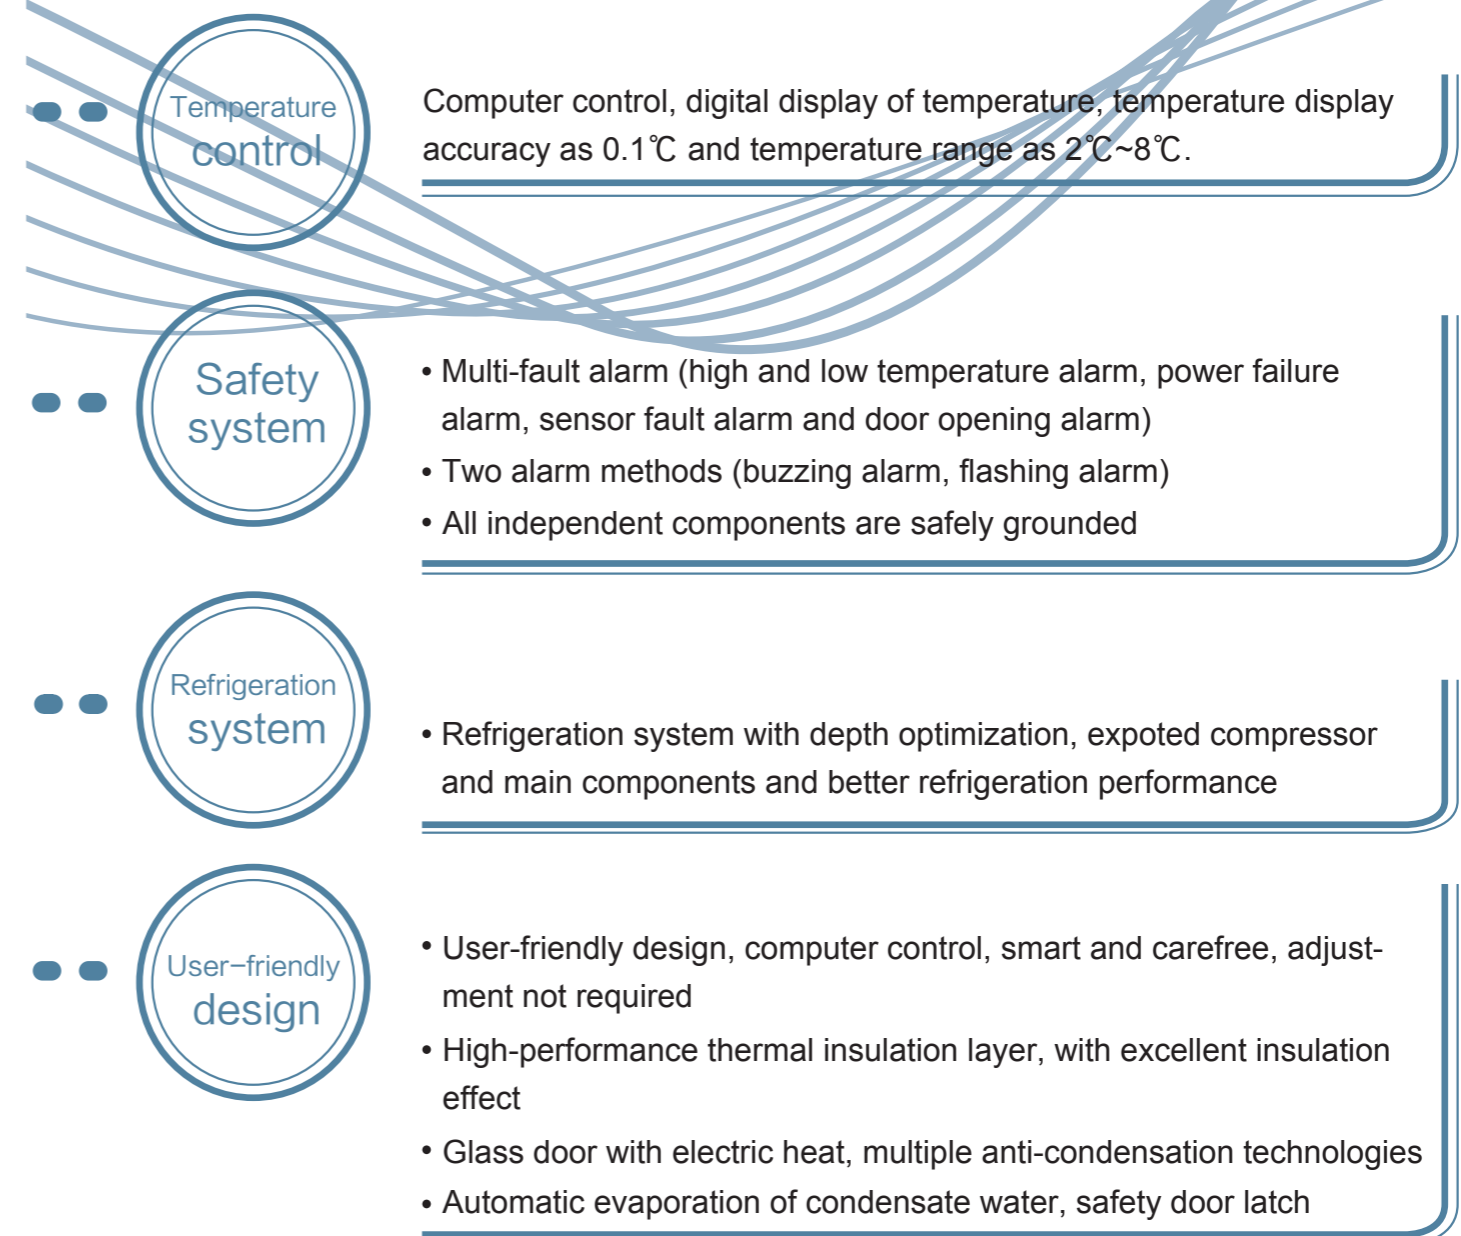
Temperature control

Computer control, digital display of temperature, temperature display accuracy as 0.1℃ and temperature range as 2℃~8℃.

Safety system

• Multi-fault alarm (high and low temperature alarm, power failure alarm, sensor fault alarm and door opening alarm)
• Two alarm methods (buzzing alarm, flashing alarm)
• All independent components are safely grounded

Refrigeration system

• Refrigeration system with depth optimization, expoted compressor and main components and better refrigeration performance

User−friendly design

• User-friendly design, computer control, smart and carefree, adjustment not required
• High-performance thermal insulation layer, with excellent insulation effect
• Glass door with electric heat, multiple anti-condensation technologies
• Automatic evaporation of condensate water, safety door latch